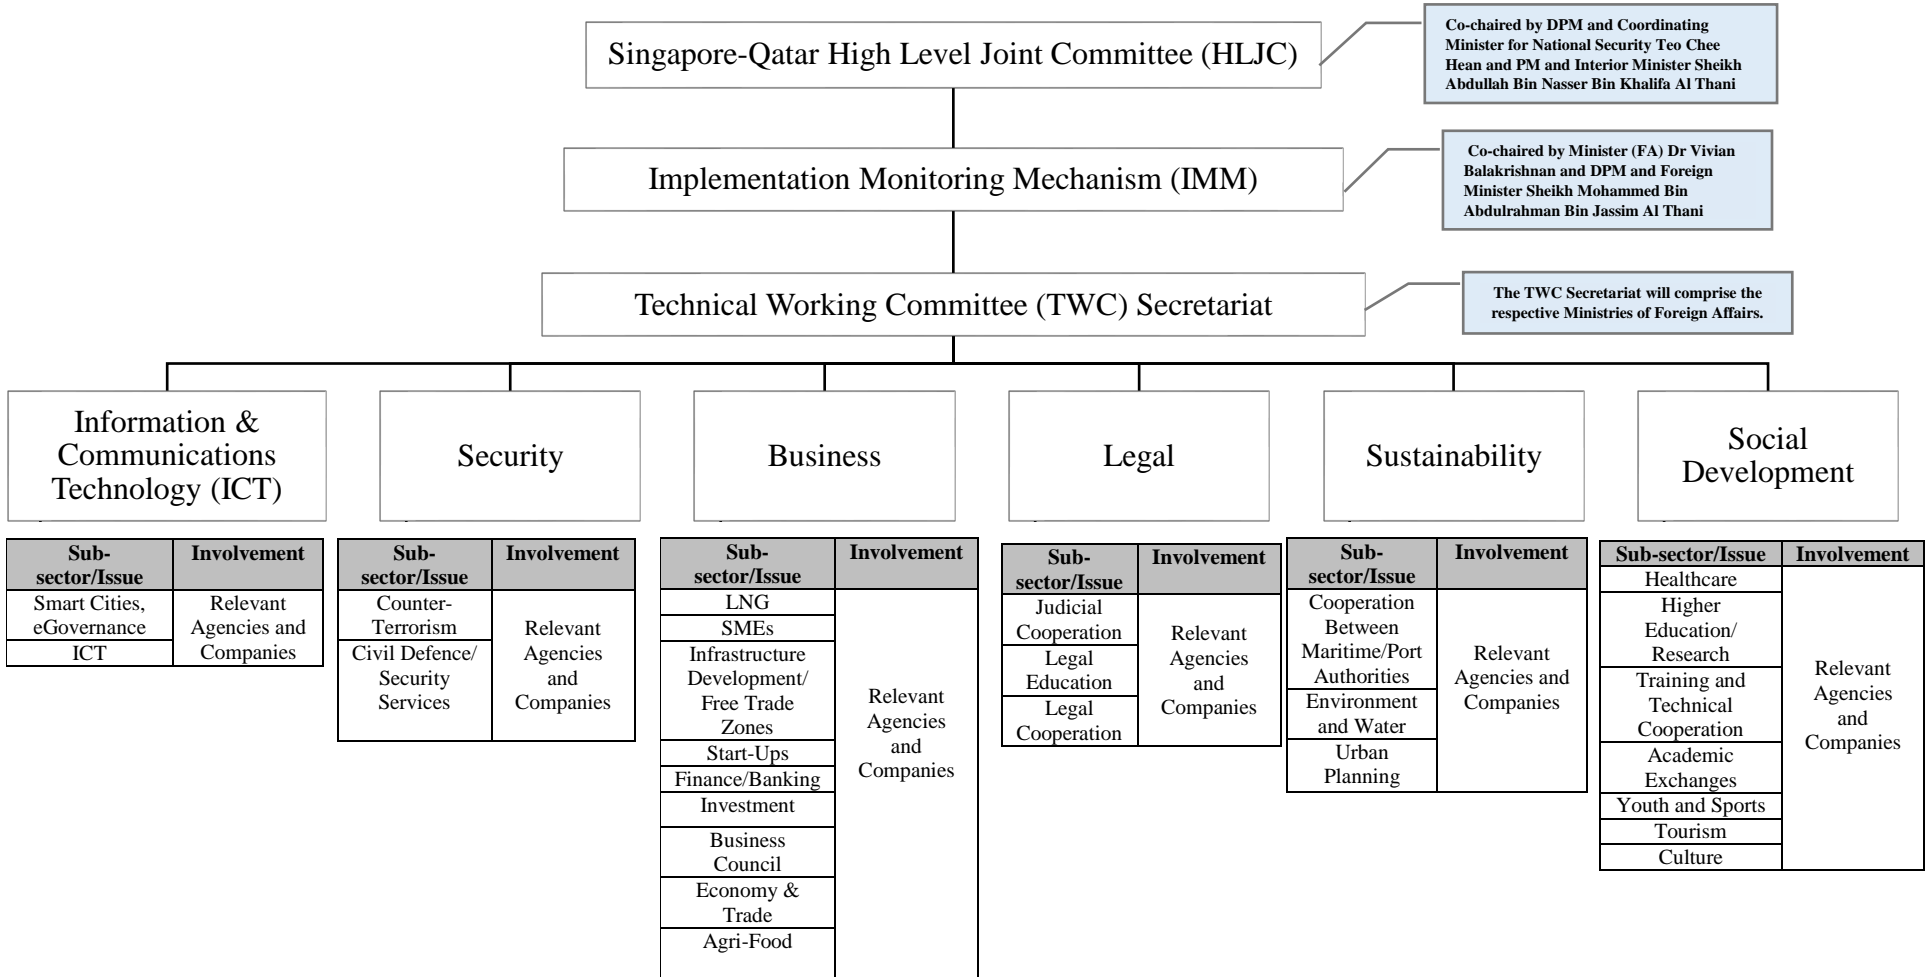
Singapore-Qatar High Level Joint Committee (HLJC)

Co-chaired by DPM and Coordinating Minister for National Security Teo Chee Hean and PM and Interior Minister Sheikh Abdullah Bin Nasser Bin Khalifa Al Thani

Implementation Monitoring Mechanism (IMM)

Co-chaired by Minister (FA) Dr Vivian Balakrishnan and DPM and Foreign Minister Sheikh Mohammed Bin Abdulrahman Bin Jassim Al Thani

Technical Working Committee (TWC) Secretariat

The TWC Secretariat will comprise the respective Ministries of Foreign Affairs.

Information & Communications Technology (ICT)

| Sub-sector/Issue | Involvement |
|---|---|
| Smart Cities, eGovernance | Relevant Agencies and Companies |
| ICT | |

Security

| Sub-sector/Issue | Involvement |
|---|---|
| Counter-Terrorism | Relevant Agencies and Companies |
| Civil Defence/ Security Services | |

Business

| Sub-sector/Issue | Involvement |
|---|---|
| LNG | Relevant Agencies and Companies |
| SMEs | |
| Infrastructure Development/ Free Trade Zones | |
| Start-Ups | |
| Finance/Banking | |
| Investment | |
| Business Council | |
| Economy & Trade | |
| Agri-Food | |

Legal

| Sub-sector/Issue | Involvement |
|---|---|
| Judicial Cooperation | Relevant Agencies and Companies |
| Legal Education | |
| Legal Cooperation | |

Sustainability

| Sub-sector/Issue | Involvement |
|---|---|
| Cooperation Between Maritime/Port Authorities | Relevant Agencies and Companies |
| Environment and Water | |
| Urban Planning | |

Social Development

| Sub-sector/Issue | Involvement |
|---|---|
| Healthcare | Relevant Agencies and Companies |
| Higher Education/ Research | |
| Training and Technical Cooperation | |
| Academic Exchanges | |
| Youth and Sports | |
| Tourism | |
| Culture | |